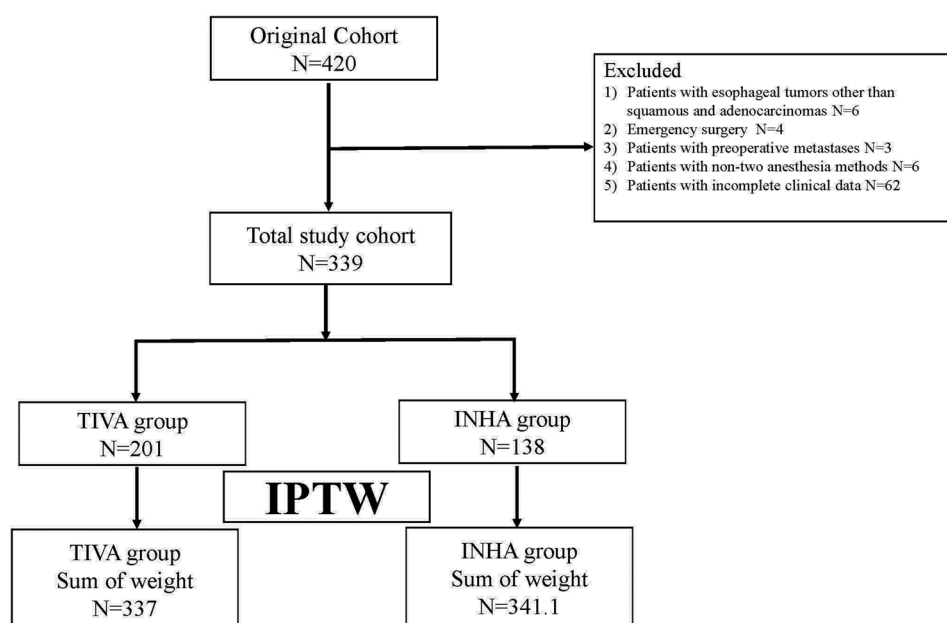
Original Cohort
N=420

Excluded
1) Patients with esophageal tumors other than squamous and adenocarcinomas N=6
2) Emergency surgery N=4
3) Patients with preoperative metastases N=3
4) Patients with non-two anesthesia methods N=6
5) Patients with incomplete clinical data N=62

Total study cohort
N=339

TIVA group
N=201

INHA group
N=138

IPTW

TIVA group
Sum of weight
N=337

INHA group
Sum of weight
N=341.1